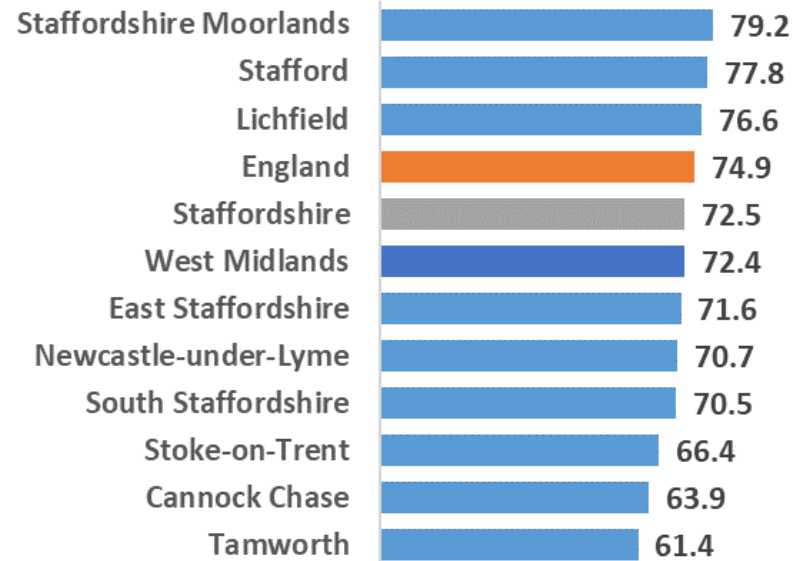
| | |
|---|---|
| Staffordshire Moorlands | 79.2 |
| Stafford | 77.8 |
| Lichfield | 76.6 |
| England | 74.9 |
| Staffordshire | 72.5 |
| West Midlands | 72.4 |
| East Staffordshire | 71.6 |
| Newcastle-under-Lyme | 70.7 |
| South Staffordshire | 70.5 |
| Stoke-on-Trent | 66.4 |
| Cannock Chase | 63.9 |
| Tamworth | 61.4 |